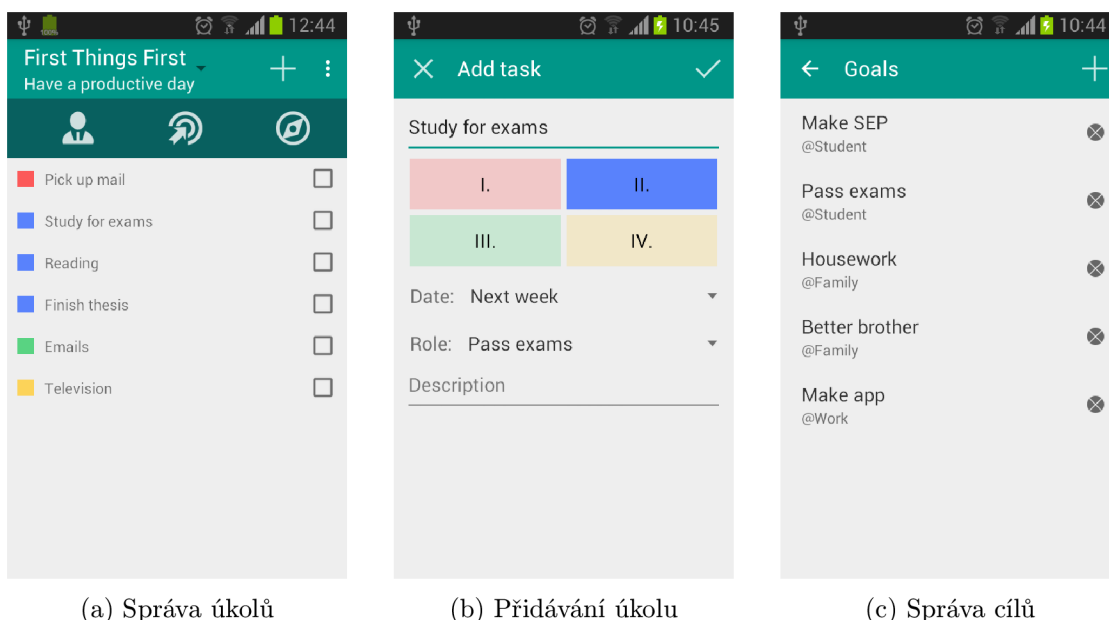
12:44

First Things First
Have a productive day

Pick up mail
Study for exams
Reading
Finish thesis
Emails
Television

(a) Správa úkolů

10:45

Add task

Study for exams

I.
II.
III.
IV.

Date: Next week

Role: Pass exams

Description

(b) Přidávání úkolu

10:44

Goals

Make SEP
@Student

Pass exams
@Student

Housework
@Family

Better brother
@Family

Make app
@Work

(c) Správa cílů